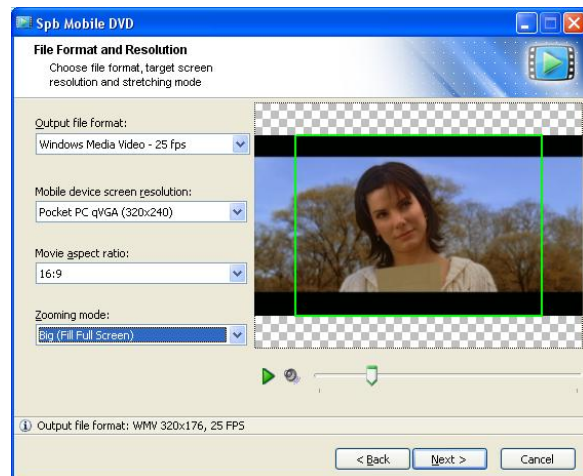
Spb Mobile DVD

File Format and Resolution
Choose file format, target screen resolution and stretching mode

Output file format:
Windows Media Video - 25 fps

Mobile device screen resolution:
Pocket PC qVGA (320x240)

Movie aspect ratio:
16:9

Zooming mode:
Big (Fill Full Screen)

Output file format: WMV 320x176, 25 FPS

< Back
Next >
Cancel